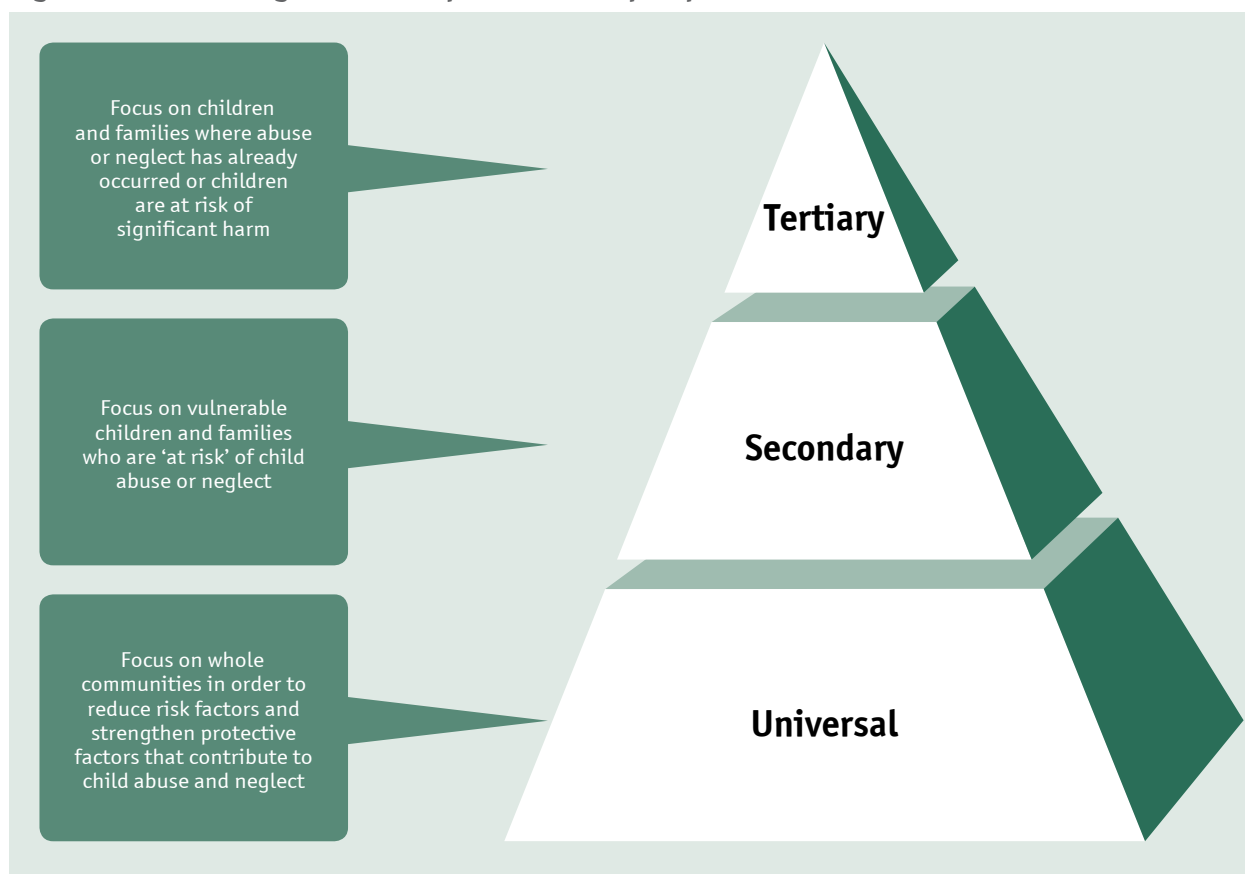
Focus on children and families where abuse or neglect has already occurred or children are at risk of significant harm

Tertiary

Focus on vulnerable children and families who are 'at risk' of child abuse or neglect

Secondary

Focus on whole communities in order to reduce risk factors and strengthen protective factors that contribute to child abuse and neglect

Universal